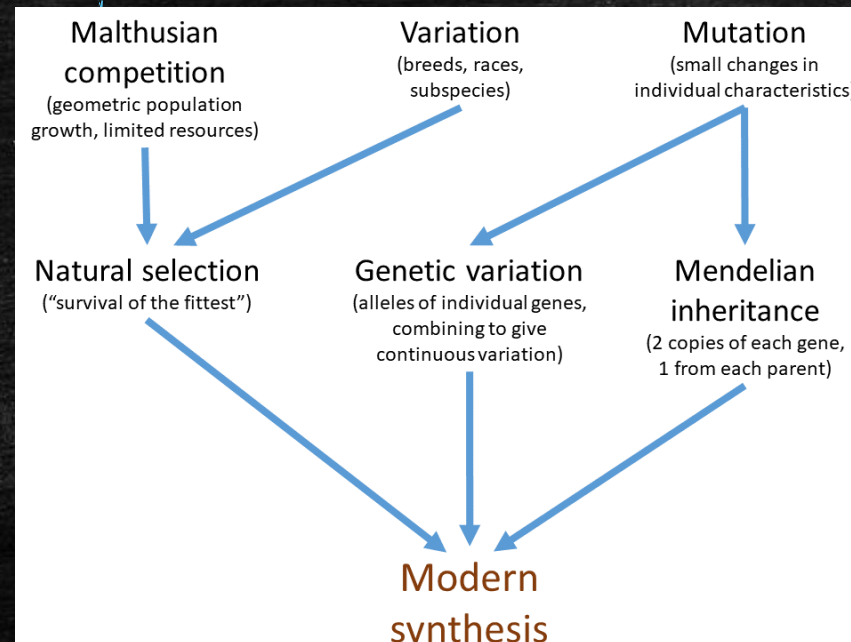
Malthusian competition
(geometric population growth, limited resources)

Variation
(breeds, races, subspecies)

Mutation
(small changes in individual characteristics)

Natural selection
("survival of the fittest")

Genetic variation
(alleles of individual genes, combining to give continuous variation)

Mendelian inheritance
(2 copies of each gene, 1 from each parent)

Modern synthesis